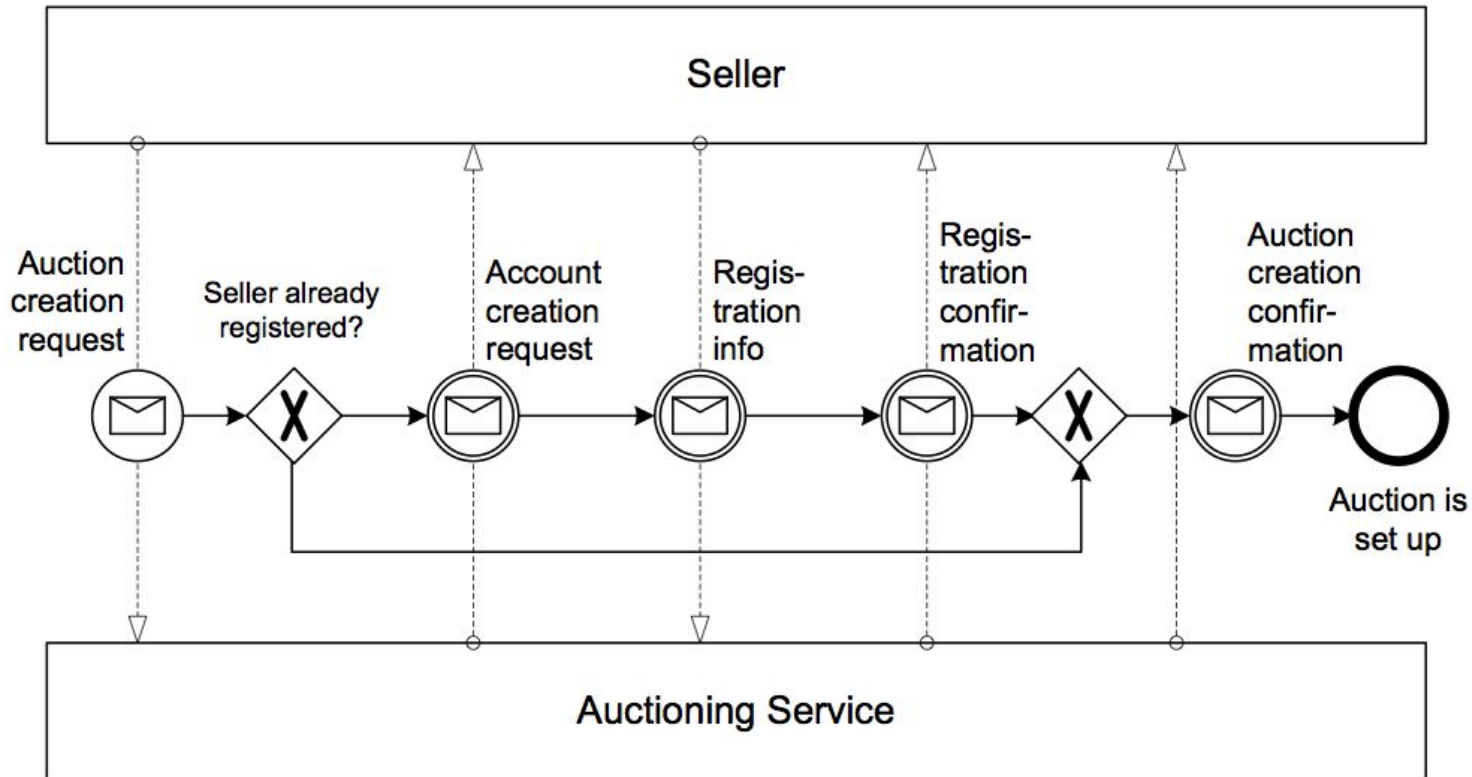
Seller

Auction creation request

Seller already registered?

X

Account creation request

Registration info

Registration confirmation

X

Auction creation confirmation

Auction is set up

Auctioning Service